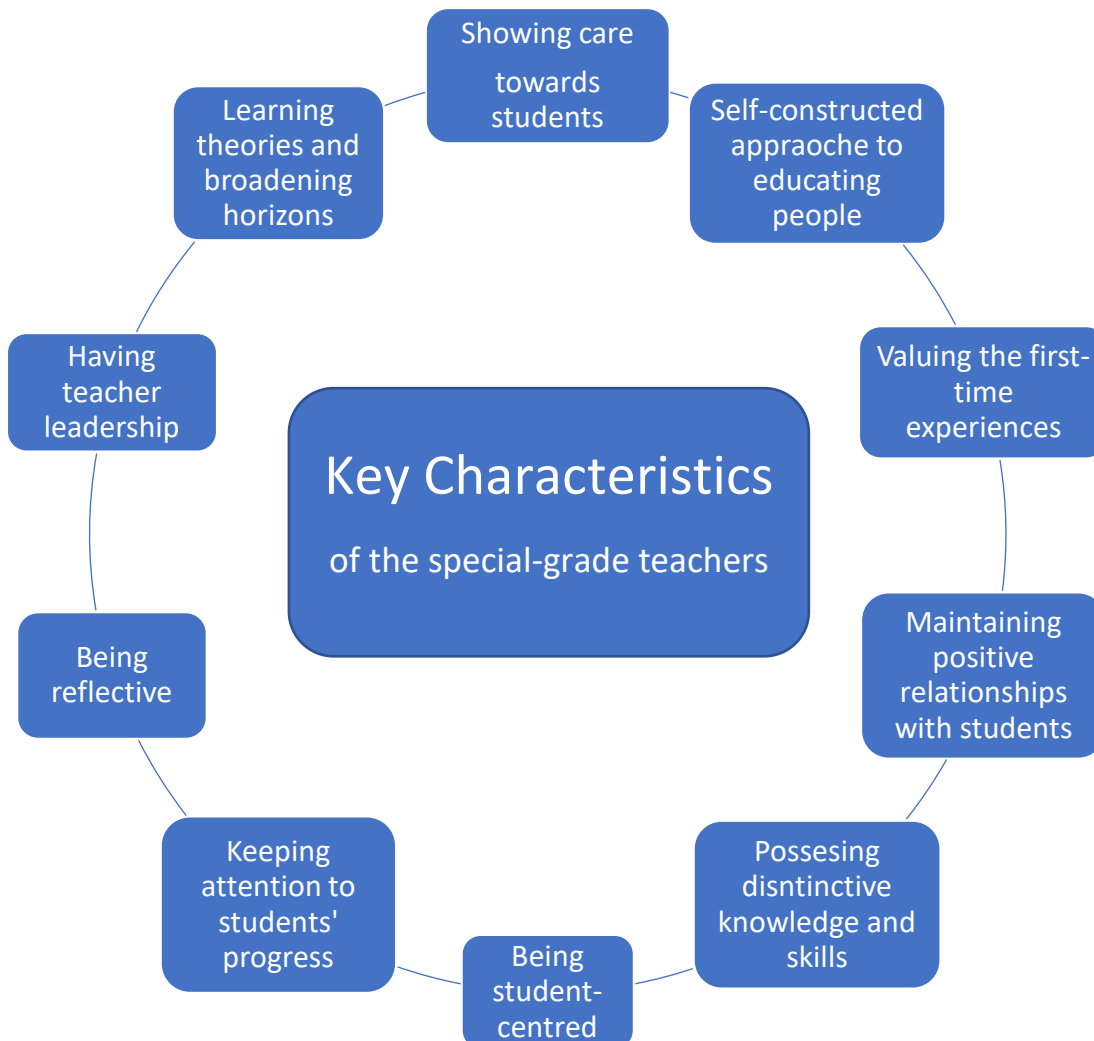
Key Characteristics

of the special-grade teachers

Showing care towards students

Self-constructed appraoche to educating people

Valuing the first-time experiences

Maintaining positive relationships with students

Possesing disntinctive knowledge and skills

Being student-centred

Keeping attention to students' progress

Being reflective

Having teacher leadership

Learning theories and broadening horizons